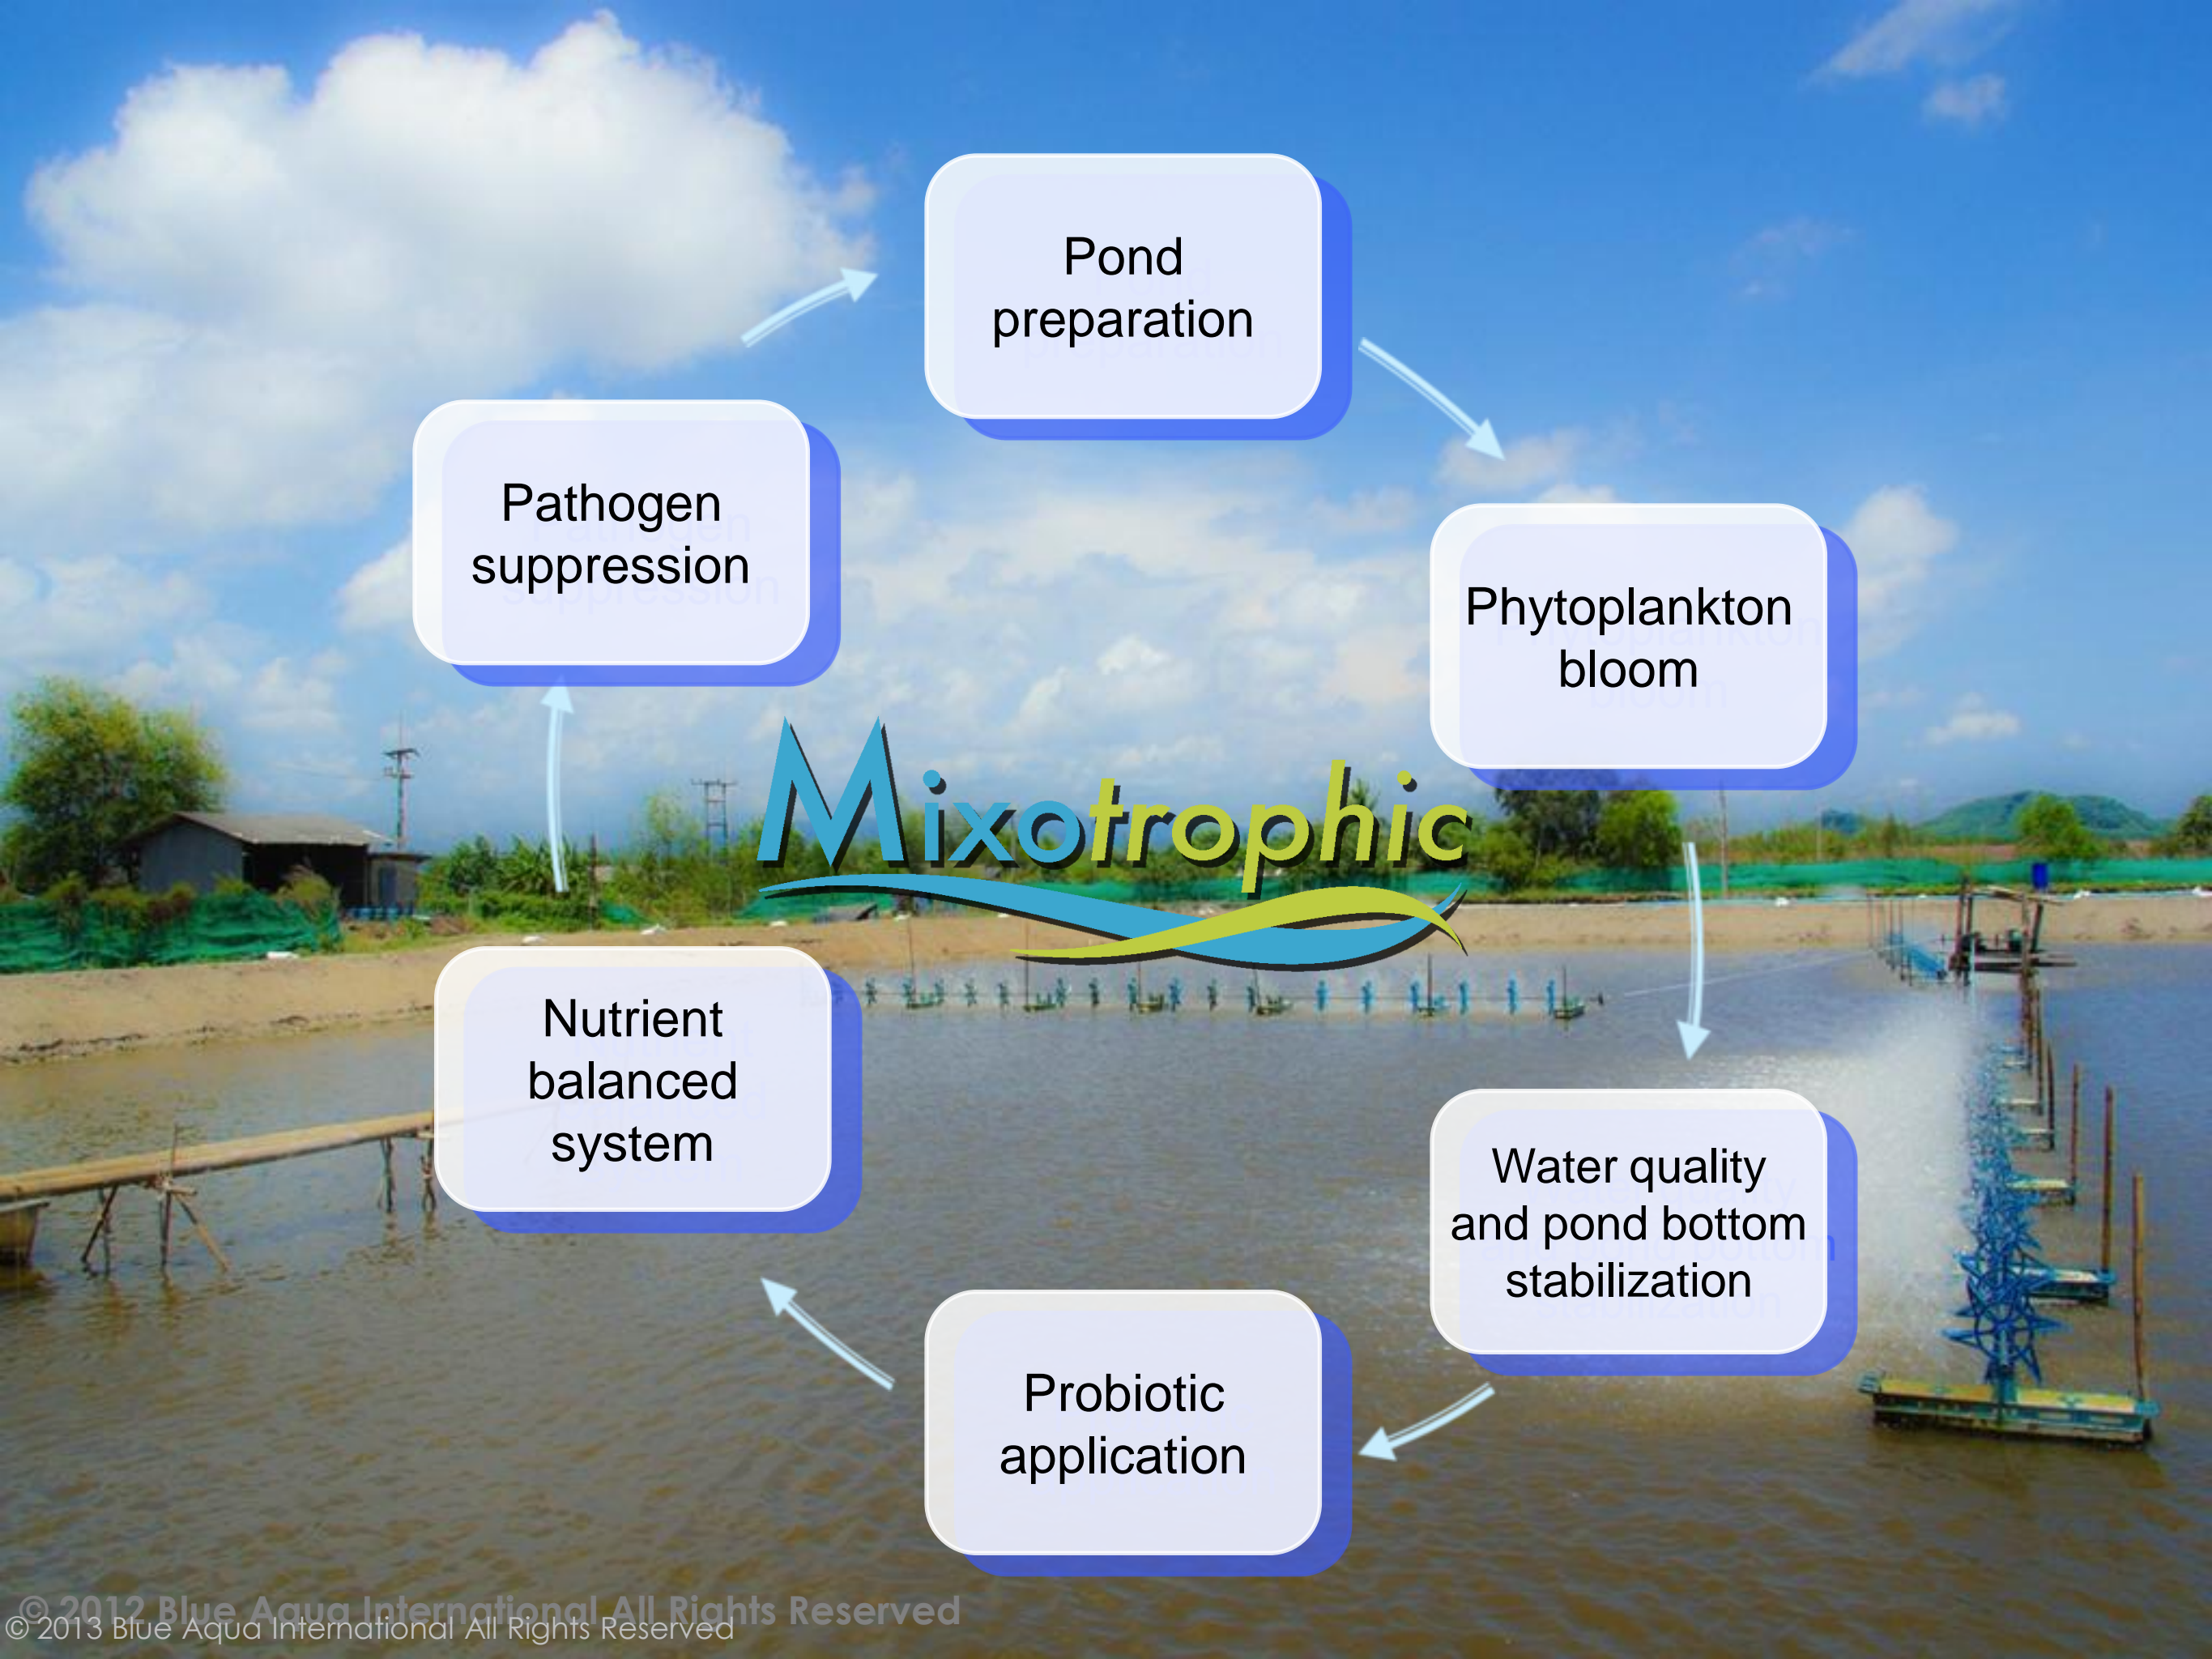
Pond preparation

Phytoplankton bloom

Water quality and pond bottom stabilization

Probiotic application

Nutrient balanced system

Pathogen suppression

Mixotrophic

© 2012 Blue Aqua International All Rights Reserved
© 2013 Blue Aqua International All Rights Reserved